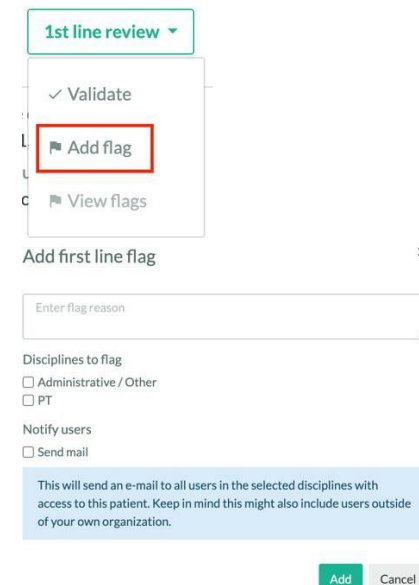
1st line review ▾

✓ Validate

Add flag

View flags

L

c

Add first line flag

Enter flag reason

Disciplines to flag
☐ Administrative / Other
☐ PT

Notify users
☐ Send mail

This will send an e-mail to all users in the selected disciplines with access to this patient. Keep in mind this might also include users outside of your own organization.

Add Cancel